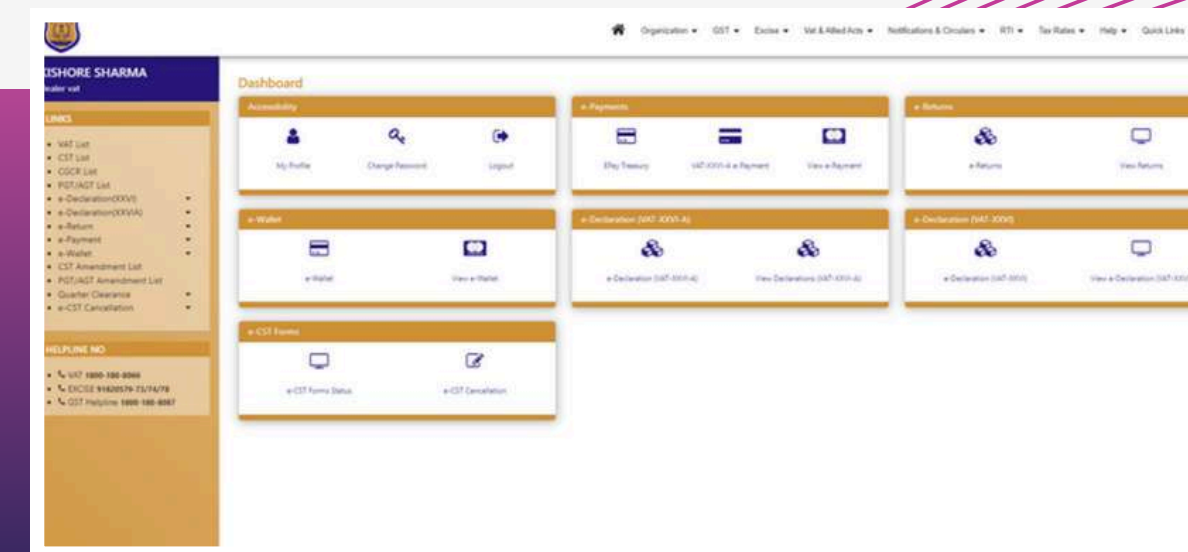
Organization ▾ GST ▾ Excise ▾ Vat & Allied Acts ▾ Notifications & Circulars ▾ RTI ▾ Tax Rates ▾ Help ▾ Quick Links

KISHORE SHARMA
dealer vat

LINKS

- VAT List
- CST List
- CGCR List
- PGT/AGT List
- e-Declaration(XXVI)
- e-Declaration(XXVIA)
- e-Return
- e-Payment
- e-Wallet
- CST Amendment List
- PGT/AGT Amendment List
- Quarter Clearance
- e-CST Cancellation

HELPLINE NO

- VAT 1800-180-8066
- EXCISE 91620579-73/74/78
- GST Helpline 1800-180-8067

Dashboard

Accessibility
My Profile
Change Password
Logout

e-Payments
Efay Treasury
VAT-XXVI-A e-Payment
View e-Payment

e-Returns
e-Returns
View Returns

e-Wallet
e-Wallet
View e-Wallet

e-Declaration (VAT-XXVI-A)
e-Declaration (VAT-XXVI-A)
View Declarations (VAT-XXVI-A)

e-Declaration (VAT-XXVI)
e-Declaration (VAT-XXVI)
View e-Declaration (VAT-XXVI)

e-CST Forms
e-CST Forms Status
e-CST Cancellation